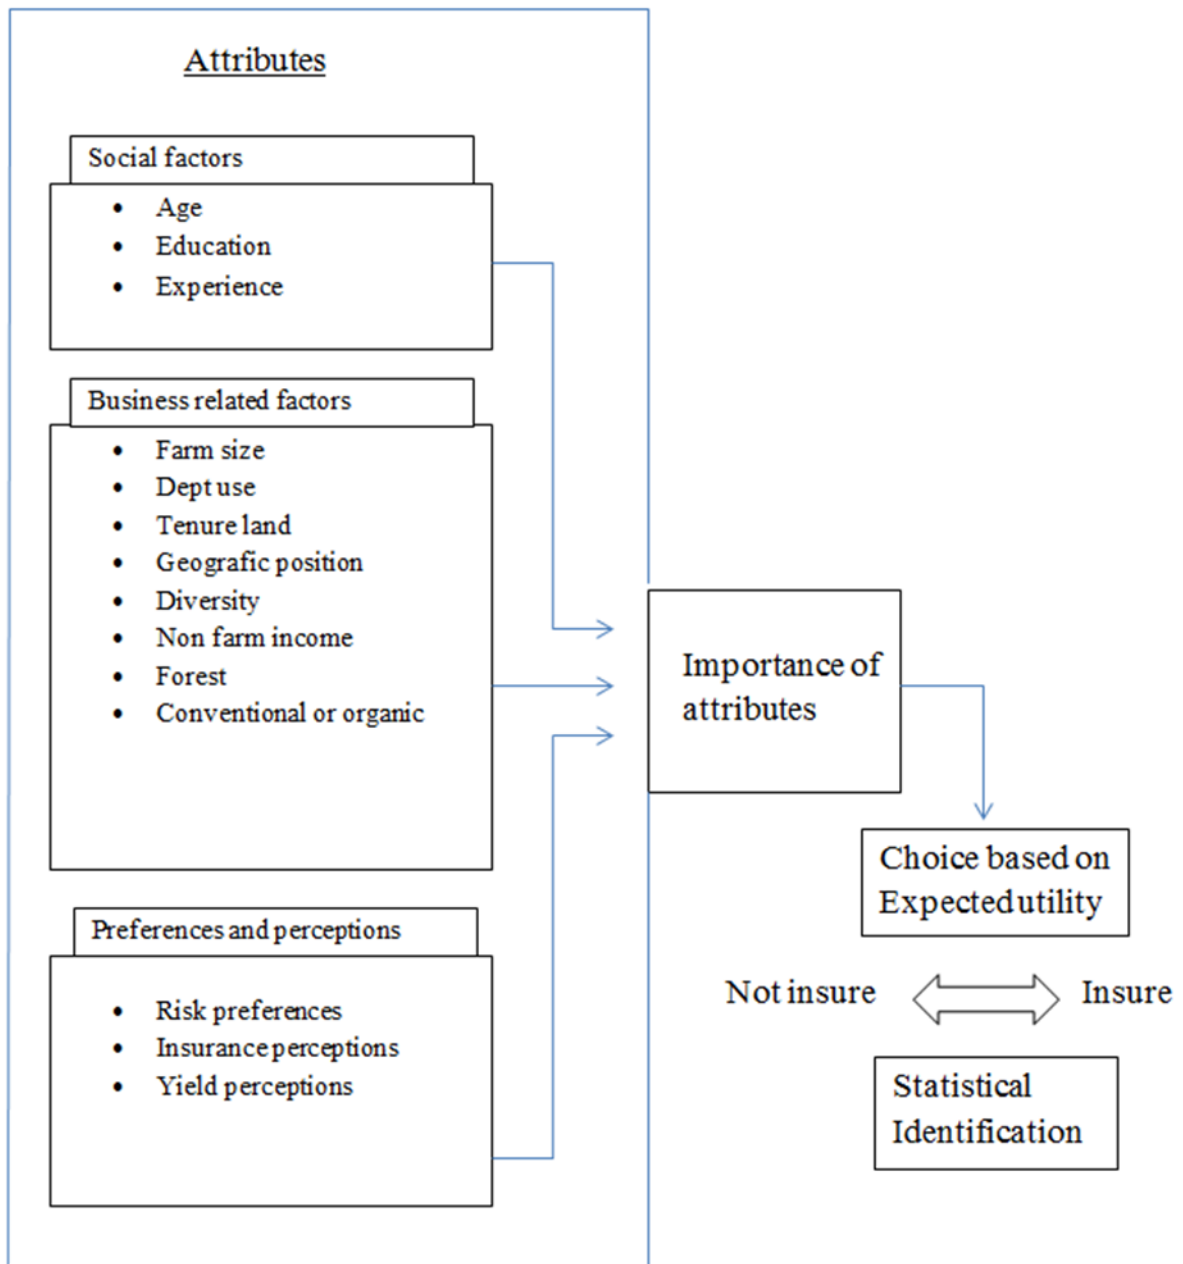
Attributes

Social factors

- Age
- Education
- Experience

Business related factors

- Farm size
- Dept use
- Tenure land
- Geografic position
- Diversity
- Non farm income
- Forest
- Conventional or organic

Preferences and perceptions

- Risk preferences
- Insurance perceptions
- Yield perceptions

Importance of attributes

Choice based on Expectedutility

Not insure

Insure

Statistical Identification